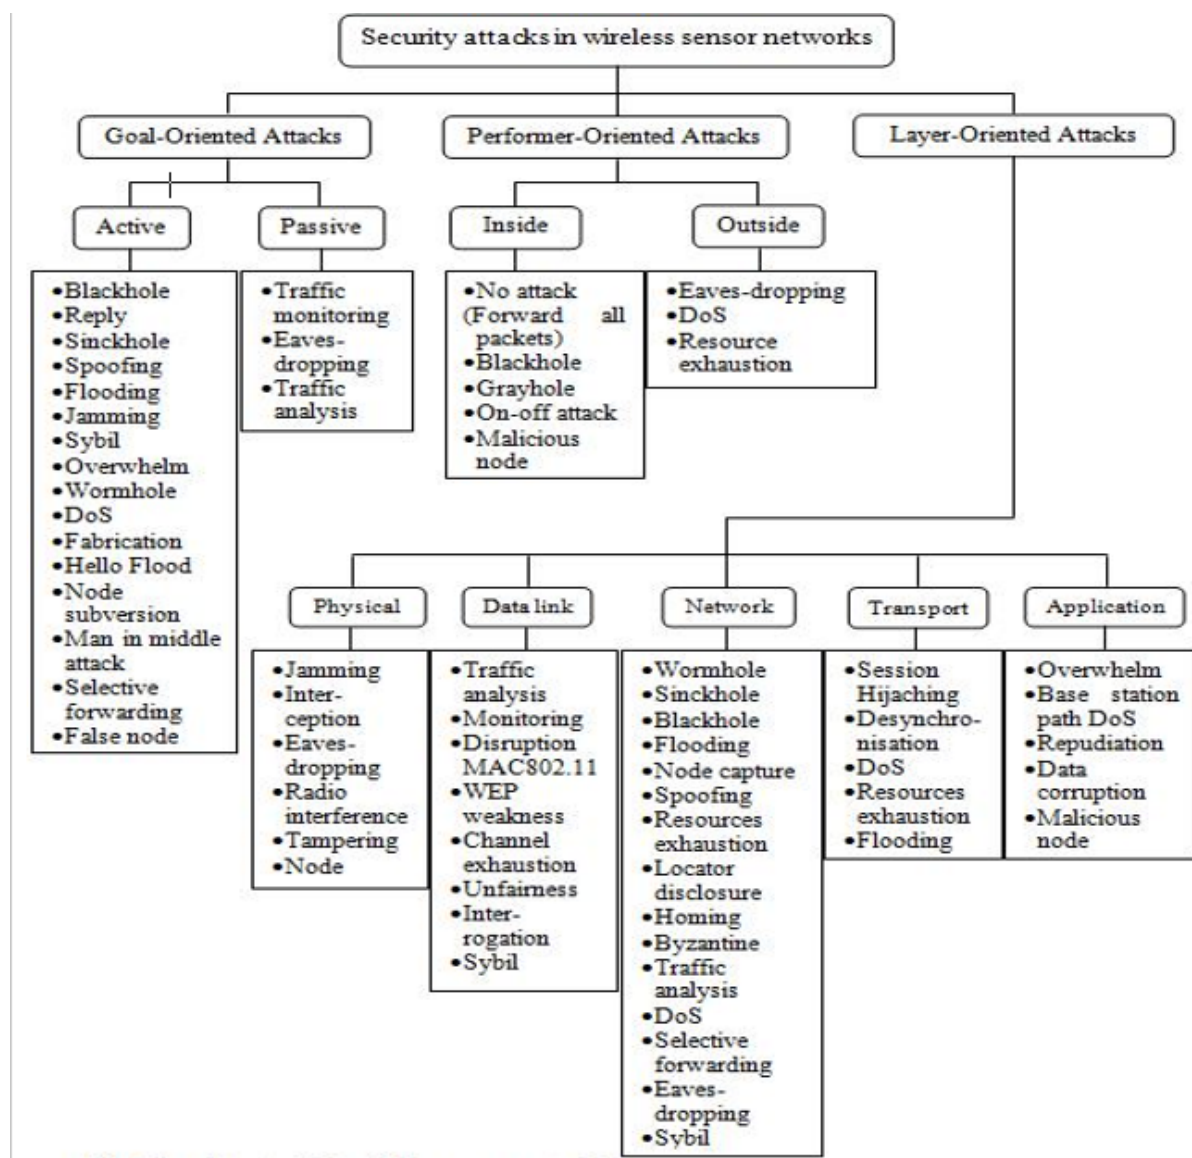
Security attacks in wireless sensor networks

Goal-Oriented Attacks

Performer-Oriented Attacks

Layer-Oriented Attacks

Active

Passive

Inside

Outside

•Blackhole
•Reply
•Sinckhole
•Spoofing
•Flooding
•Jamming
•Sybil
•Overwhelm
•Wormhole
•DoS
•Fabrication
•Hello Flood
•Node subversion
•Man in middle attack
•Selective forwarding
•False node

•Traffic monitoring
•Eaves-dropping
•Traffic analysis

•No attack (Forward all packets)
•Blackhole
•Grayhole
•On-off attack
•Malicious node

•Eaves-dropping
•DoS
•Resource exhaustion

Physical

Data link

Network

Transport

Application

•Jamming
•Interception
•Eaves-dropping
•Radio interference
•Tampering
•Node

•Traffic analysis
•Monitoring
•Disruption MAC802.11
•WEP weakness
•Channel exhaustion
•Unfairness
•Interrogation
•Sybil

•Wormhole
•Sinckhole
•Blackhole
•Flooding
•Node capture
•Spoofing
•Resources exhaustion
•Locator disclosure
•Homing
•Byzantine
•Traffic analysis
•DoS
•Selective forwarding
•Eaves-dropping
•Sybil

•Session Hijaching
•Desynchronisation
•DoS
•Resources exhaustion
•Flooding

•Overwhelm
•Base station path DoS
•Repudiation
•Data corruption
•Malicious node